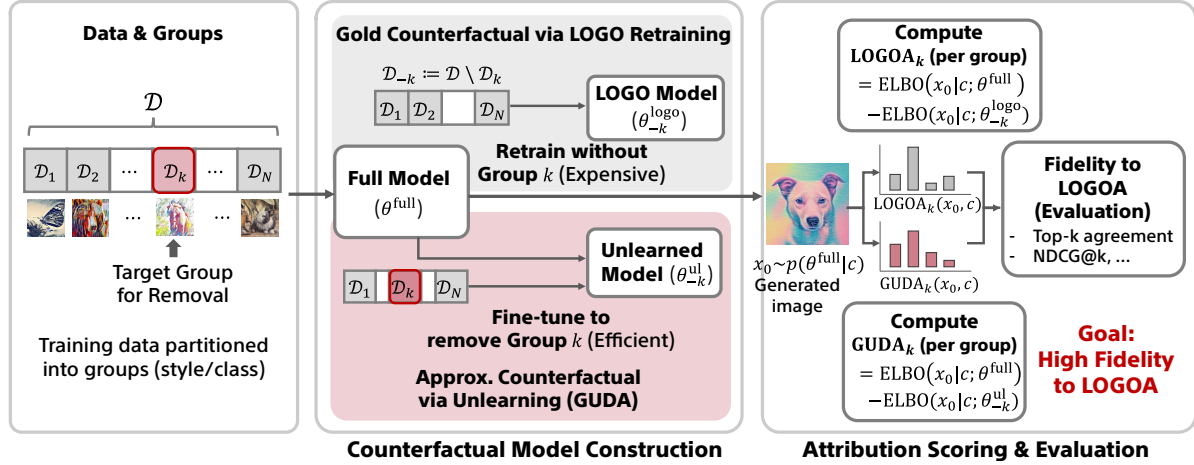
Data & Groups

$\mathcal{D}$

$\mathcal{D}_1$ $\mathcal{D}_2$ ... $\mathcal{D}_k$ ... $\mathcal{D}_N$

... ...

Target Group for Removal

Training data partitioned into groups (style/class)

Gold Counterfactual via LOGO Retraining

$\mathcal{D}_{-k} \coloneqq \mathcal{D} \setminus \mathcal{D}_k$

$\mathcal{D}_1$ $\mathcal{D}_2$ $\mathcal{D}_N$

LOGO Model $(\theta_{-k}^{\text{logo}})$

Retrain without Group $k$ (Expensive)

Full Model $(\theta^{\text{full}})$

$\mathcal{D}_1$ $\mathcal{D}_k$ $\mathcal{D}_N$

Unlearned Model $(\theta_{-k}^{\text{ul}})$

Fine-tune to remove Group $k$ (Efficient)

Approx. Counterfactual via Unlearning (GUDA)

Counterfactual Model Construction

Compute $\mathbf{LOGOA}_k$ (per group)
$= \text{ELBO}(x_0|c;\theta^{\text{full}})$
$-\text{ELBO}(x_0|c;\theta_{-k}^{\text{logo}})$

$\text{LOGOA}_k(x_0,c)$

$\text{GUDA}_k(x_0,c)$

$x_0 \sim p(\theta^{\text{full}}|c)$
Generated image

Fidelity to LOGOA (Evaluation)
- Top-k agreement
- NDCG@k, ...

Compute $\mathbf{GUDA}_k$ (per group)
$= \text{ELBO}(x_0|c;\theta^{\text{full}})$
$-\text{ELBO}(x_0|c;\theta_{-k}^{\text{ul}})$

Goal: High Fidelity to LOGOA

Attribution Scoring & Evaluation